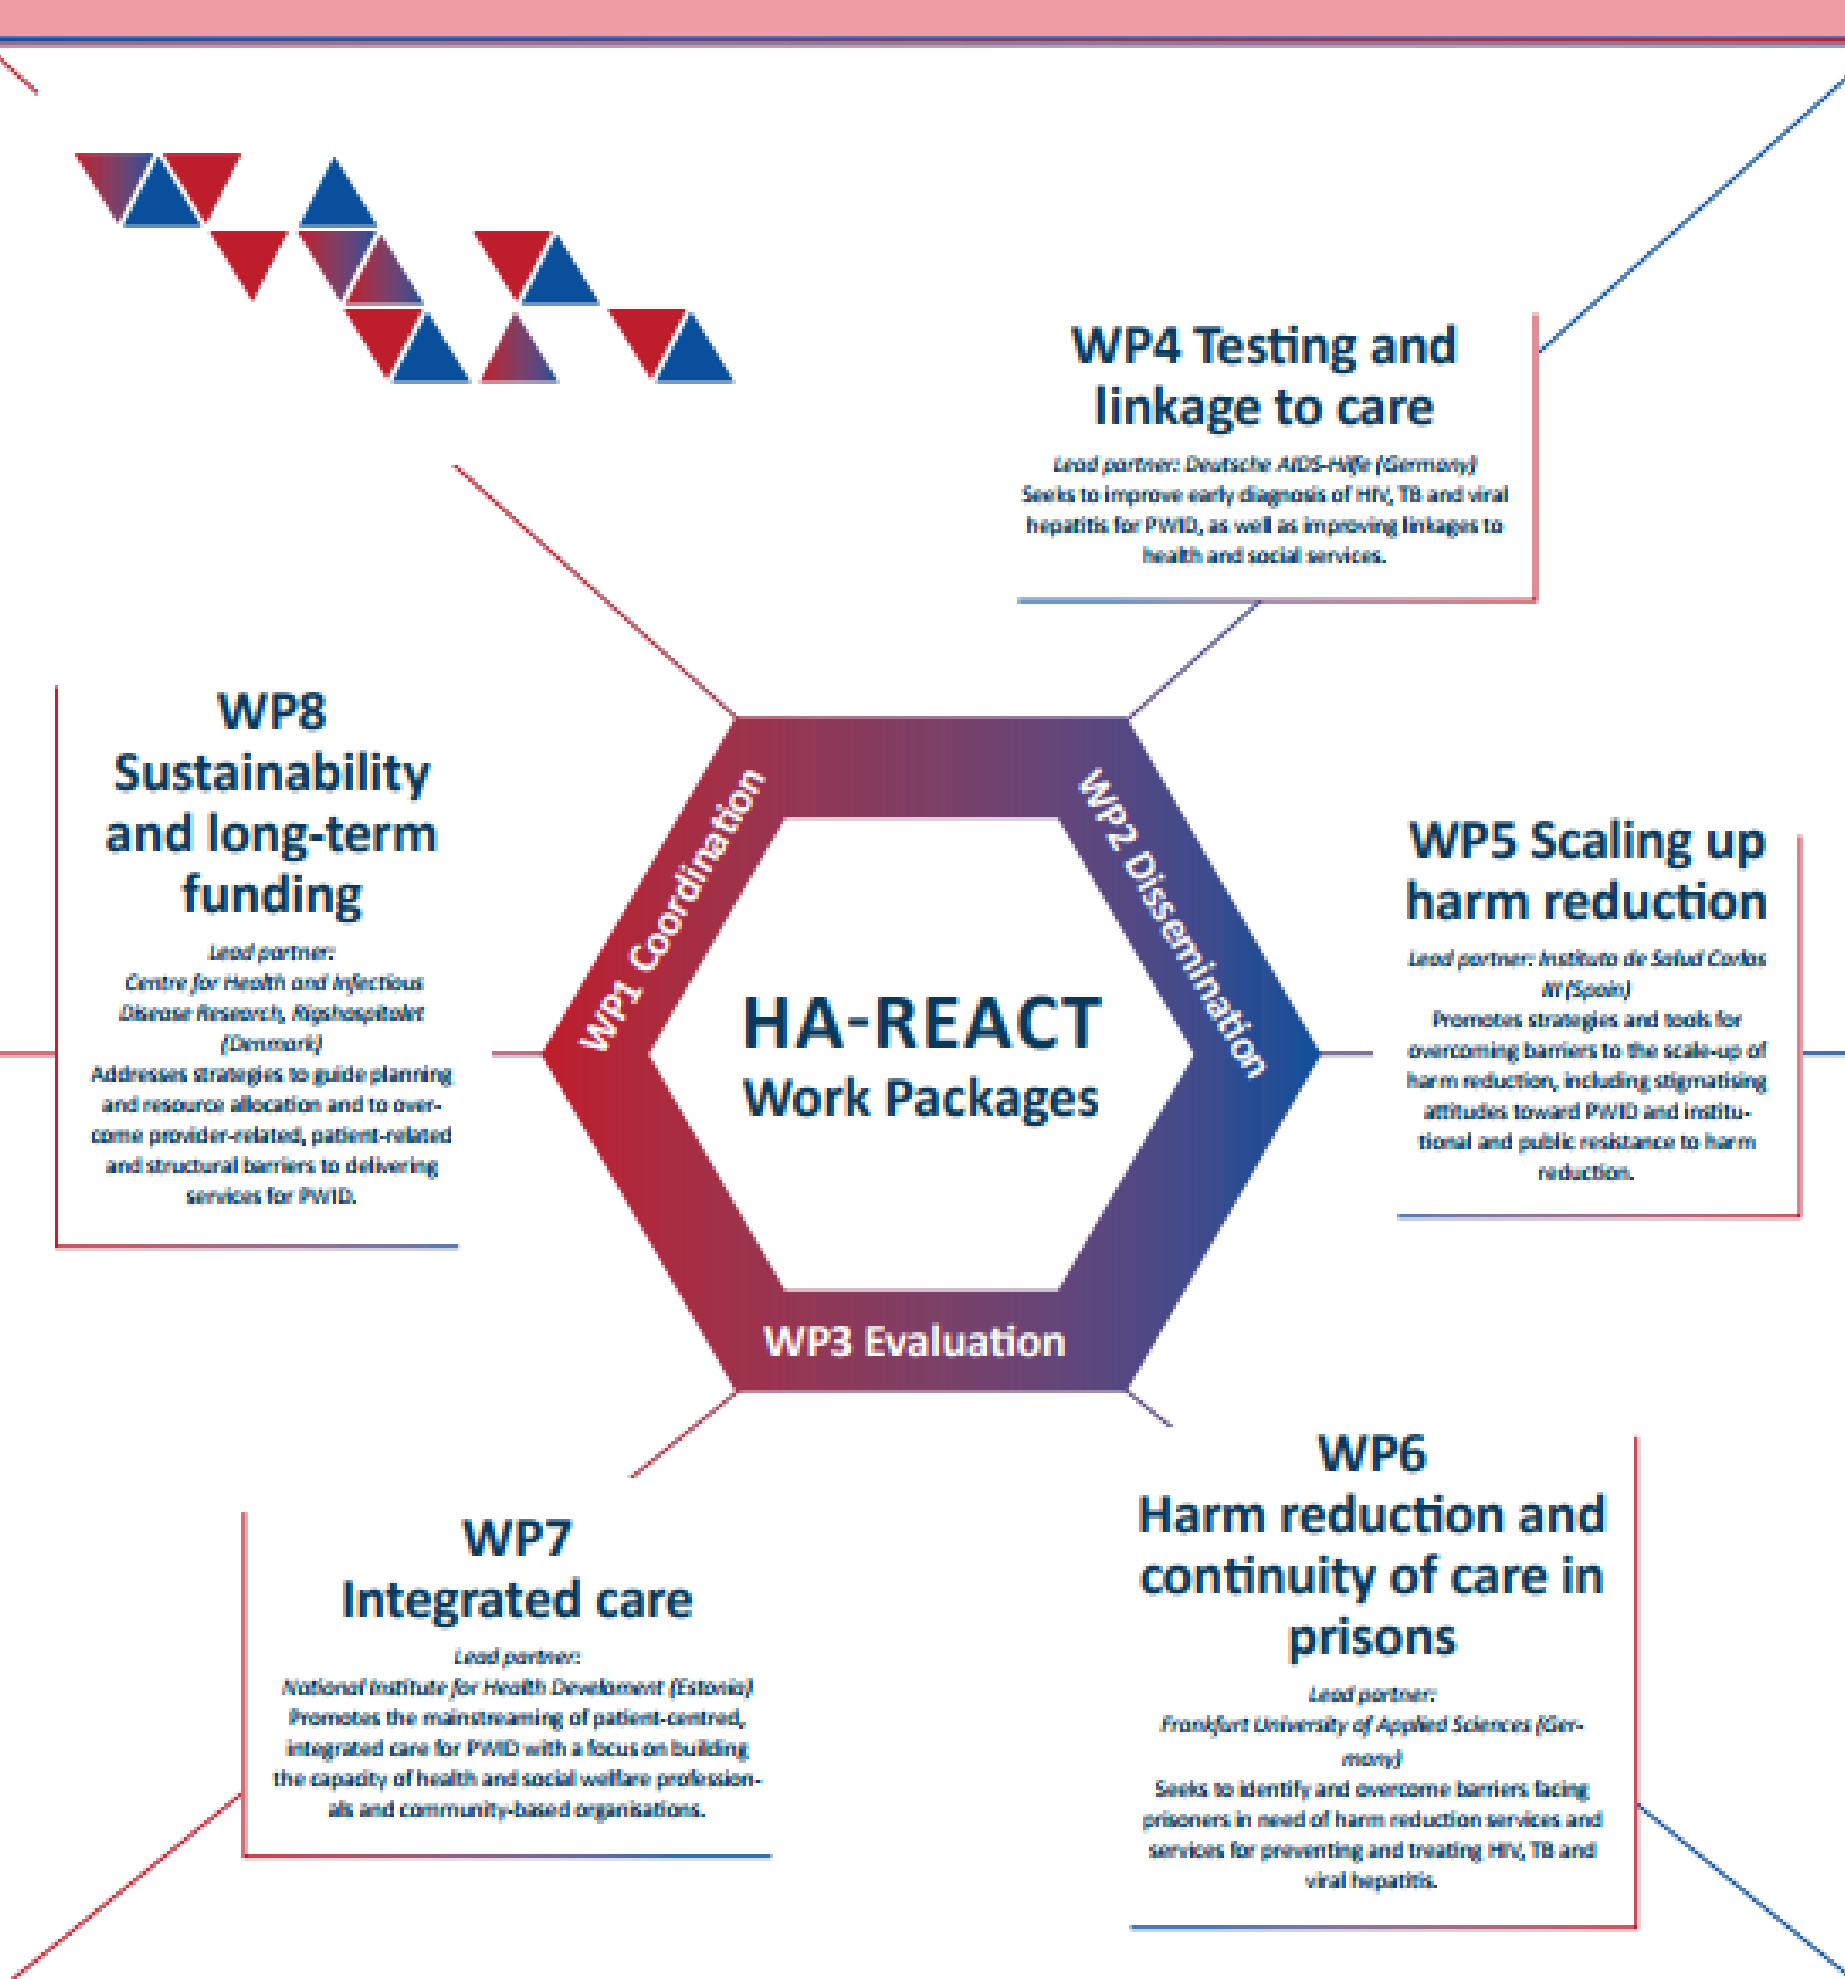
WP4 Testing and linkage to care

Lead partner: Deutsche AIDS-Hilfe (Germany)
Seeks to improve early diagnosis of HIV, TB and viral hepatitis for PWID, as well as improving linkages to health and social services.

WP8 Sustainability and long-term funding

Lead partner:
Centre for Health and Infectious Disease Research, Rigshospitalet (Denmark)
Addresses strategies to guide planning and resource allocation and to overcome provider-related, patient-related and structural barriers to delivering services for PWID.

WP1 Coordination

WP2 Dissemination

HA-REACT
Work Packages

WP3 Evaluation

WP5 Scaling up harm reduction

Lead partner: Instituto de Salud Carlos III (Spain)
Promotes strategies and tools for overcoming barriers to the scale-up of harm reduction, including stigmatising attitudes toward PWID and institutional and public resistance to harm reduction.

WP7 Integrated care

Lead partner:
National Institute for Health Development (Estonia)
Promotes the mainstreaming of patient-centred, integrated care for PWID with a focus on building the capacity of health and social welfare professionals and community-based organisations.

WP6 Harm reduction and continuity of care in prisons

Lead partner:
Frankfurt University of Applied Sciences (Germany)
Seeks to identify and overcome barriers facing prisoners in need of harm reduction services and services for preventing and treating HIV, TB and viral hepatitis.